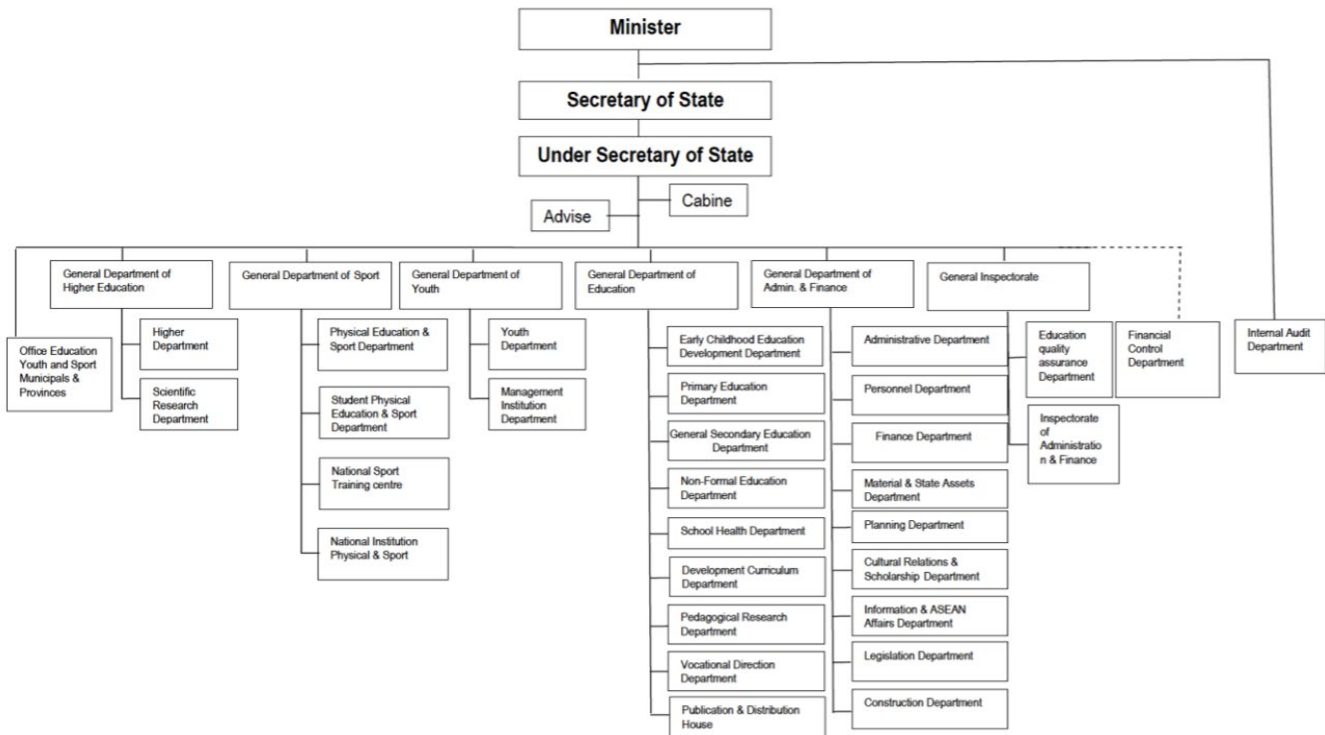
Minister

Secretary of State

Under Secretary of State

Cabine

Advise

Office Education Youth and Sport Municipals & Provinces

General Department of Higher Education

Higher Department

Scientific Research Department

General Department of Sport

Physical Education & Sport Department

Student Physical Education & Sport Department

National Sport Training centre

National Institution Physical & Sport

General Department of Youth

Youth Department

Management Institution Department

General Department of Education

Early Childhood Education Development Department

Primary Education Department

General Secondary Education Department

Non-Formal Education Department

School Health Department

Development Curriculum Department

Pedagogical Research Department

Vocational Direction Department

Publication & Distribution House

General Department of Admin. & Finance

Administrative Department

Personnel Department

Finance Department

Material & State Assets Department

Planning Department

Cultural Relations & Scholarship Department

Information & ASEAN Affairs Department

Legislation Department

Construction Department

General Inspectorate

Education quality assurance Department

Inspectorate of Administration & Finance

Financial Control Department

Internal Audit Department